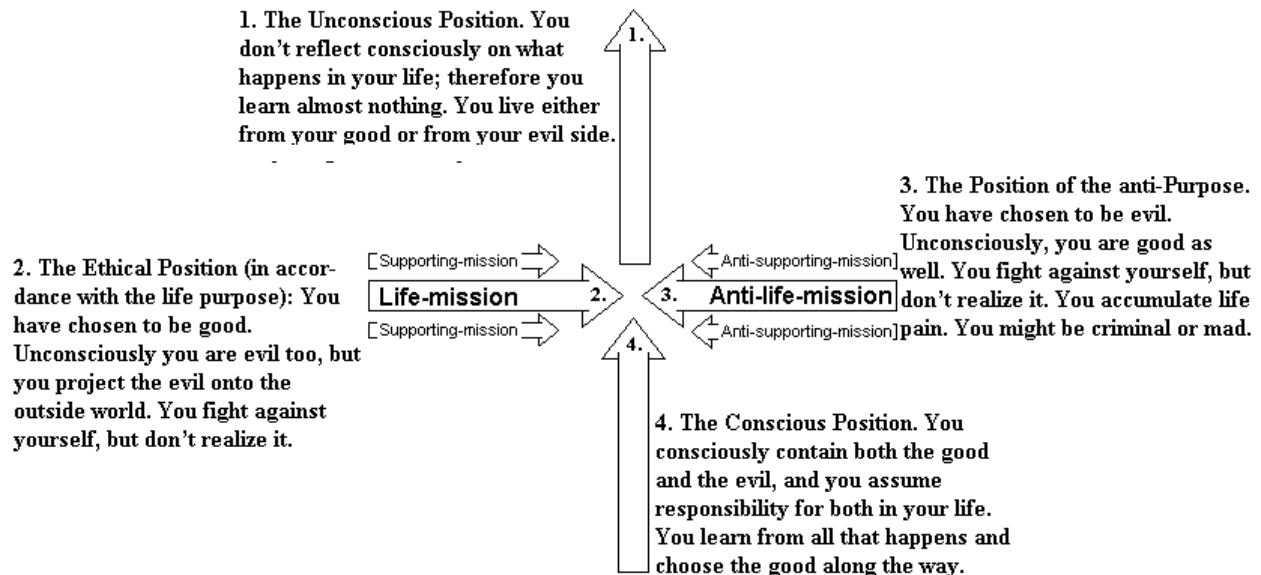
1. The Unconscious Position. You don't reflect consciously on what happens in your life; therefore you learn almost nothing. You live either from your good or from your evil side.

1.

2. The Ethical Position (in accordance with the life purpose): You have chosen to be good. Unconsciously you are evil too, but you project the evil onto the outside world. You fight against yourself, but don't realize it.

Supporting-mission

Life-mission

Supporting-mission

2.

3.

4.

Anti-supporting-mission

Anti-life-mission

Anti-supporting-mission

3. The Position of the anti-Purpose. You have chosen to be evil. Unconsciously, you are good as well. You fight against yourself, but don't realize it. You accumulate life pain. You might be criminal or mad.

4. The Conscious Position. You consciously contain both the good and the evil, and you assume responsibility for both in your life. You learn from all that happens and choose the good along the way.